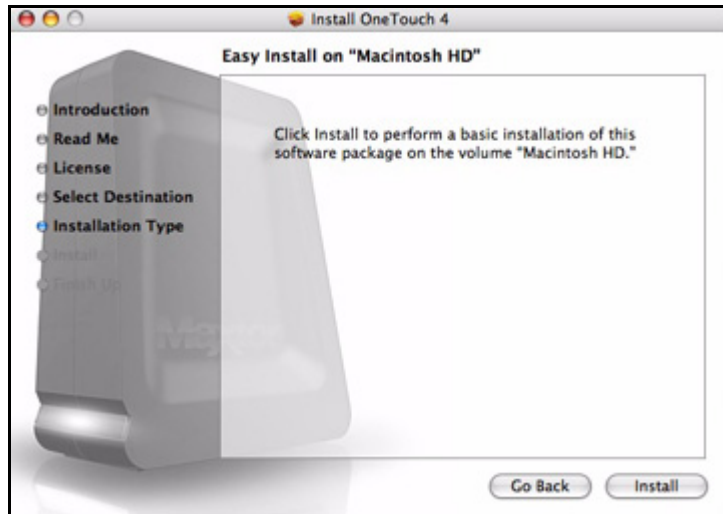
Install OneTouch 4

Easy Install on "Macintosh HD"

Introduction
Read Me
License
Select Destination
Installation Type
Install
Finish Up

Click Install to perform a basic installation of this software package on the volume "Macintosh HD."

Maxtor

Go Back
Install